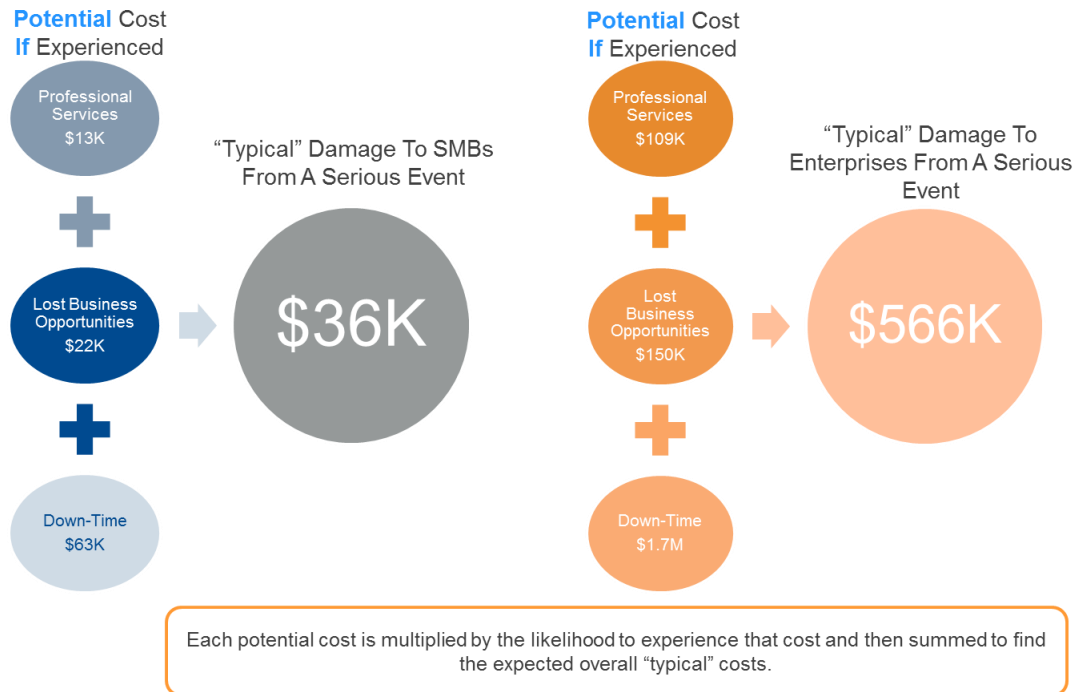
Potential Cost If Experienced

Professional Services $13K

Lost Business Opportunities $22K

Down-Time $63K

“Typical” Damage To SMBs From A Serious Event

$36K

Potential Cost If Experienced

Professional Services $109K

Lost Business Opportunities $150K

Down-Time $1.7M

“Typical” Damage To Enterprises From A Serious Event

$566K

Each potential cost is multiplied by the likelihood to experience that cost and then summed to find the expected overall “typical” costs.